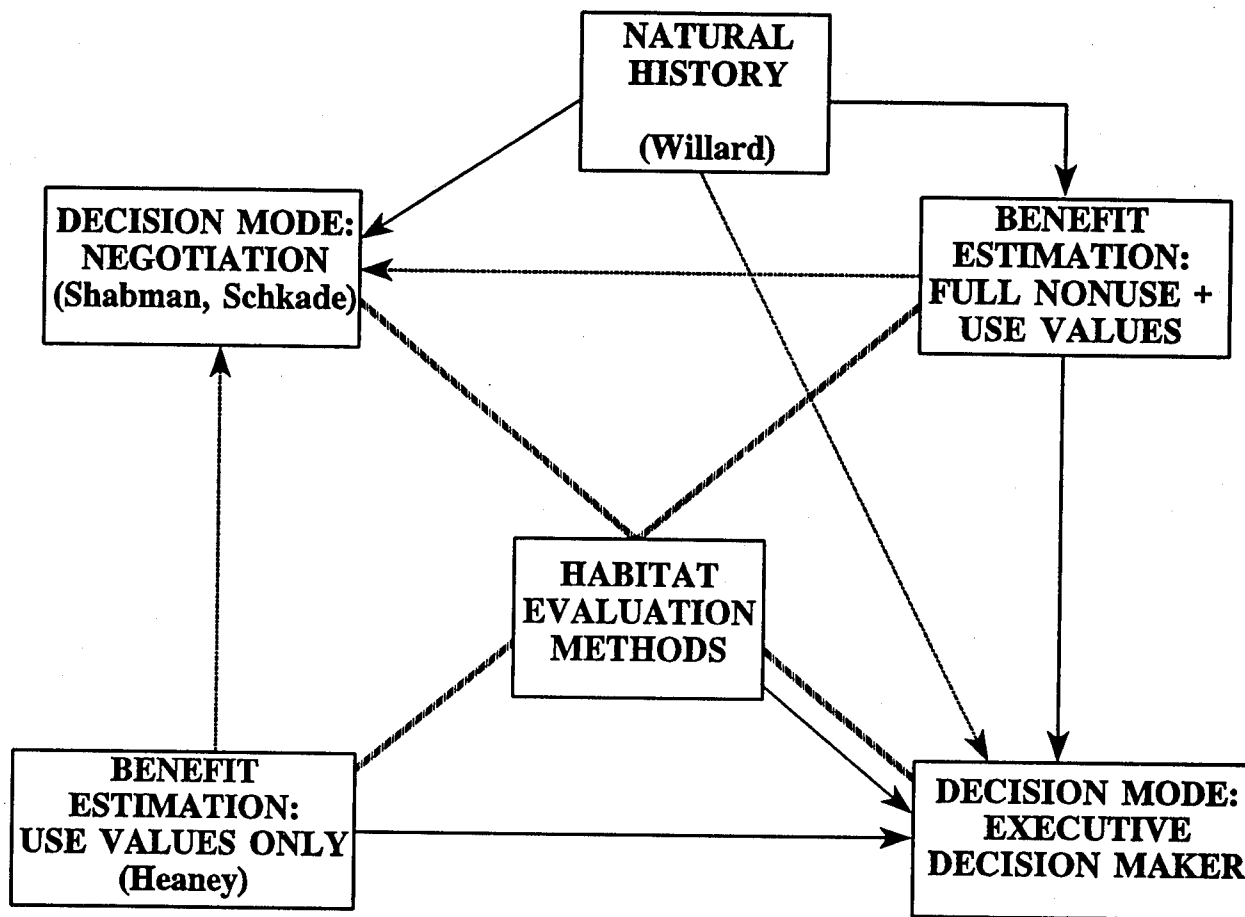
NATURAL HISTORY

(Willard)

DECISION MODE: NEGOTIATION (Shabman, Schkade)

BENEFIT ESTIMATION: FULL NONUSE + USE VALUES

HABITAT EVALUATION METHODS

BENEFIT ESTIMATION: USE VALUES ONLY (Heaney)

DECISION MODE: EXECUTIVE DECISION MAKER